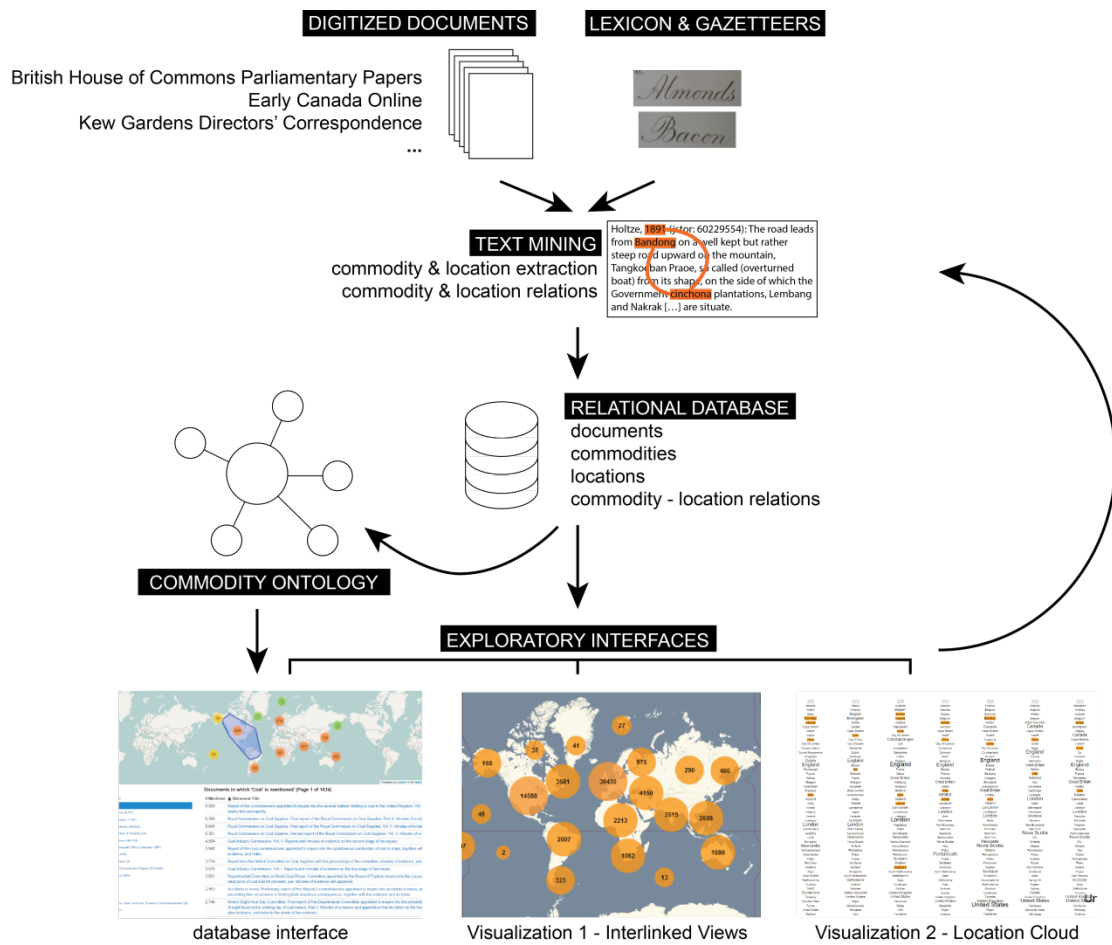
DIGITIZED DOCUMENTS

LEXICON & GAZETTEERS

British House of Commons Parliamentary Papers
Early Canada Online
Kew Gardens Directors' Correspondence
...

Almonds
Bacon

TEXT MINING
commodity & location extraction
commodity & location relations

Holtze, 1891 (jstor: 60229554): The road leads from Bandong on a well kept but rather steep road upward on the mountain, Tangkoeban Praoe, so called (overturned boat) from its shape, on the side of which the Government cinchona plantations, Lembang and Nakrak [...] are situate.

RELATIONAL DATABASE
documents
commodities
locations
commodity - location relations

COMMODITY ONTOLOGY

EXPLORATORY INTERFACES

Documents in which 'Coal' is mentioned (Page 1 of 1034)

37
165
31
41
975
3581
38430
290
400
46
14588
4150
2213
3519
2686
2607
2
1062
1590
323
13

database interface

Visualization 1 - Interlinked Views

Visualization 2 - Location Cloud